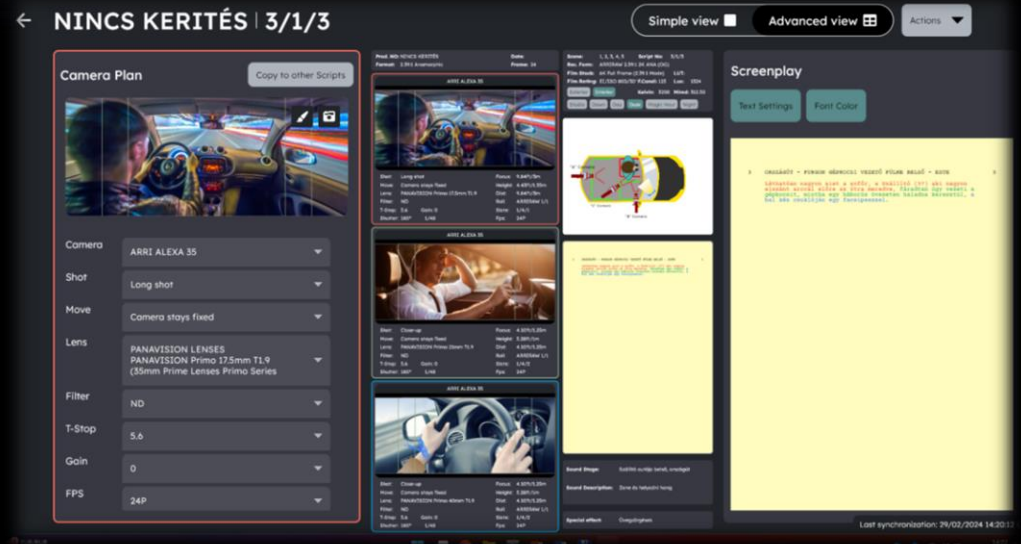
NINCS KERITÉS | 3/1/3

Simple view

Advanced view

Actions

Camera Plan

Copy to other Scripts

Camera

ARRI ALEXA 35

Shot

Long shot

Move

Camera stays fixed

Lens

PANAVISION LENSES
PANAVISION Primo 17.5mm T1.9
(35mm Prime Lenses Primo Series

Filter

ND

T-Stop

5.6

Gain

0

FPS

24P

ARRI ALEXA 35

Shot: Long shot
Move: Camera stays fixed
Filter: ND
T-Stop: 5.6
Gain: 0
Shutter: 180°
Focus
Height
Roll
Fps: 24P

ARRI ALEXA 35

Shot: Close-up
Move: Camera stays fixed
Filter: ND
T-Stop: 5.6
Gain: 0
Shutter: 180°
Focus
Height
Roll
Fps: 24P

ARRI ALEXA 35

Shot: Close-up
Move: Camera stays fixed
Filter: ND
T-Stop: 5.6
Gain: 0
Shutter: 180°
Focus
Height
Roll
Fps: 24P

Sound Stage

Sound Description

Special effect

Screenplay

Text Settings

Font Color

Last synchronization: 29/02/2024 14:20:12